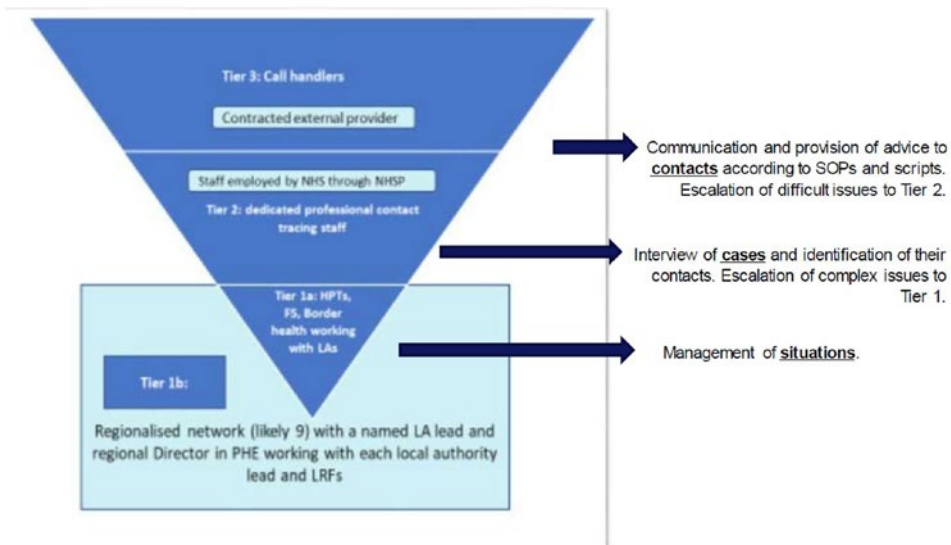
Tier 3: Call handlers

Contracted external provider

Staff employed by NHS through NHSP

Tier 2: dedicated professional contact tracing staff

Tier 1a: HPTs, FS, Border health working with LAs

Tier 1b:

Regionalised network (likely 9) with a named LA lead and regional Director in PHE working with each local authority lead and LRFs

Communication and provision of advice to **contacts** according to SOPs and scripts. Escalation of difficult issues to Tier 2.

Interview of **cases** and identification of their contacts. Escalation of complex issues to Tier 1.

Management of **situations**.